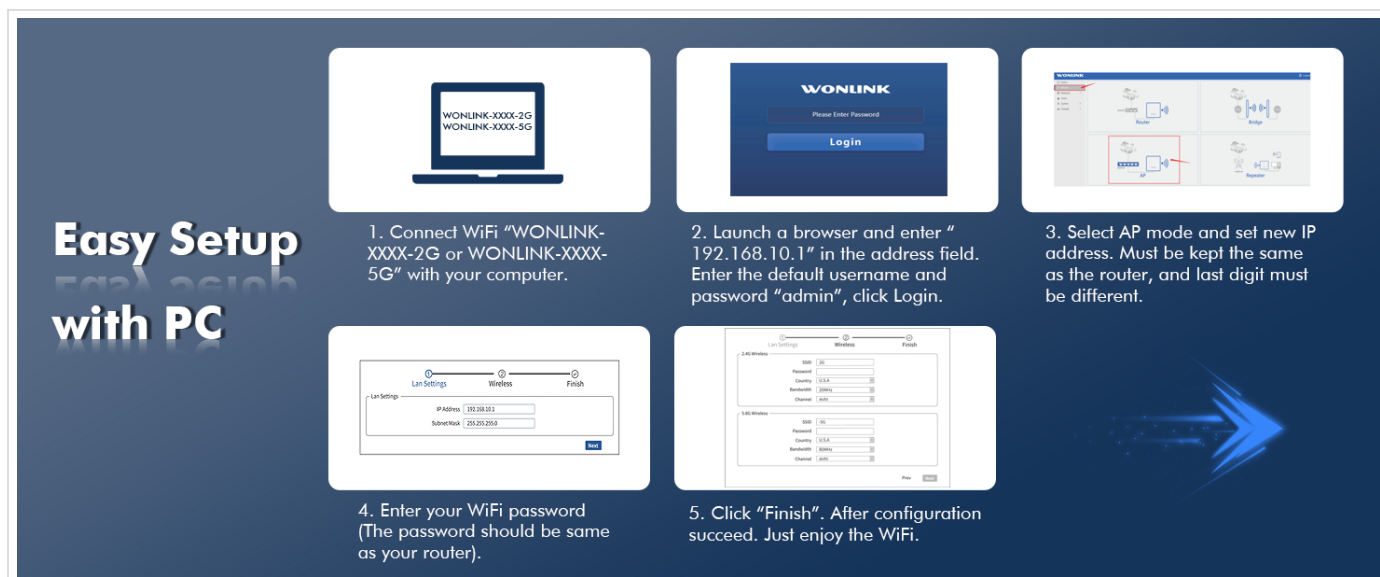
Easy Setup with PC

WONLINK-XXXX-2G
WONLINK-XXXX-5G

1. Connect WiFi "WONLINK-XXXX-2G or WONLINK-XXXX-5G" with your computer.

WONLINK
Please Enter Password
Login

2. Launch a browser and enter " 192.168.10.1" in the address field. Enter the default username and password "admin", click Login.

WONLINK
Router
Bridge
AP
Repeater

3. Select AP mode and set new IP address. Must be kept the same as the router, and last digit must be different.

Lan Settings
Wireless
Finish
Lan Settings
IP Address 192.168.10.1
Subnet Mask 255.255.255.0
Next

4. Enter your WiFi password (The password should be same as your router).

Lan Settings
Wireless
Finish
2.4G Wireless
SSID
Password
Country U.S.A
Bandwidth 20MHz
Channel AUTO
5.8G Wireless
SSID
Password
Country U.S.A
Bandwidth 80MHz
Channel AUTO
Prev
Next

5. Click "Finish". After configuration succeed. Just enjoy the WiFi.